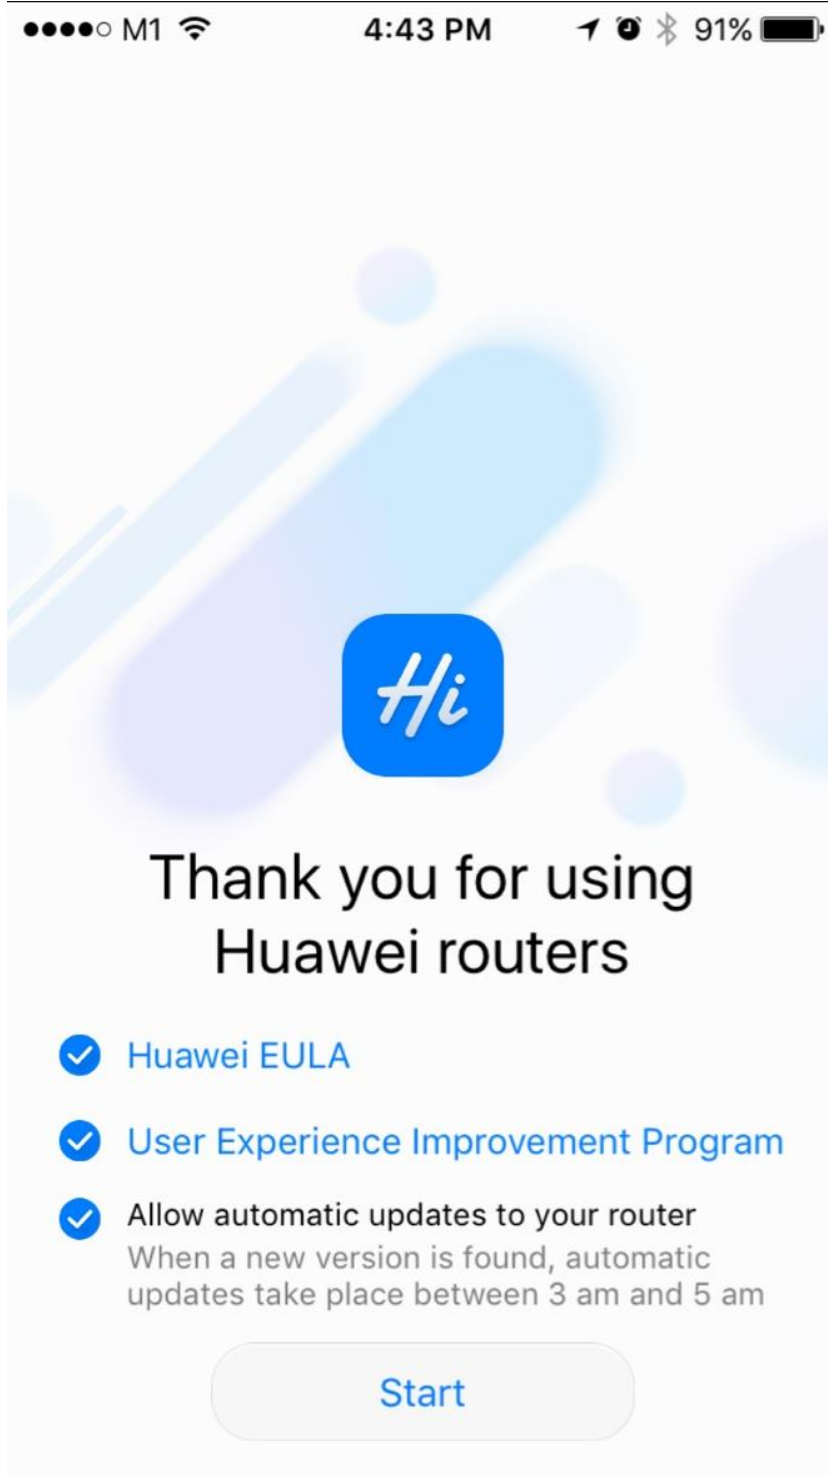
●●●●○ M1 4:43 PM 91%

Hi

Thank you for using Huawei routers

Huawei EULA

User Experience Improvement Program

Allow automatic updates to your router
When a new version is found, automatic updates take place between 3 am and 5 am

Start